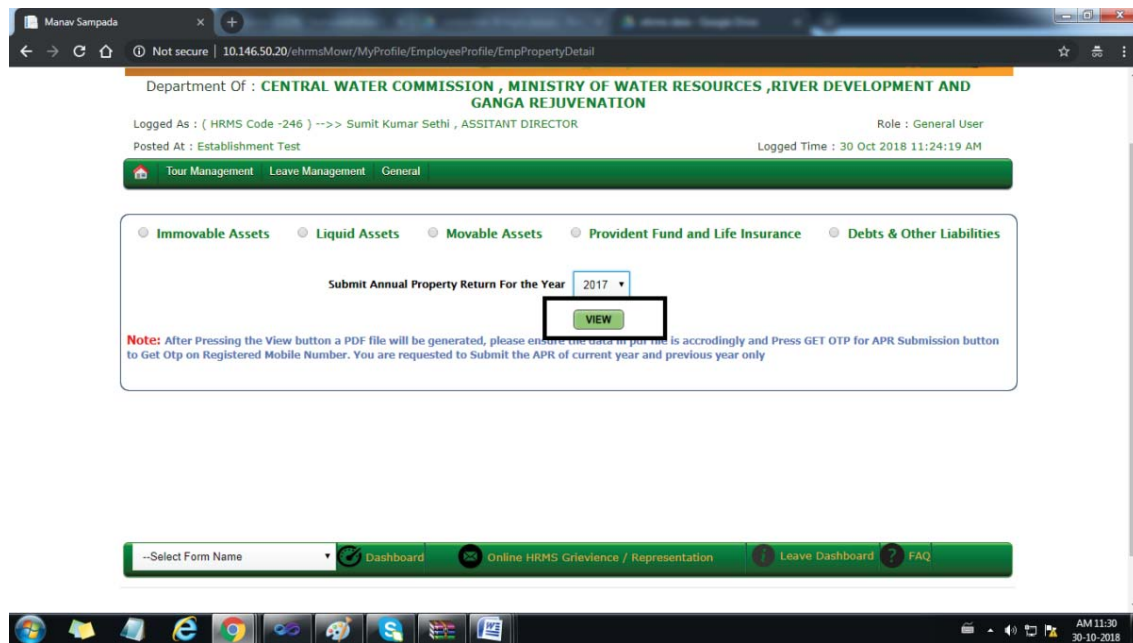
Manav Sampada

Not secure | 10.146.50.20/ehrmsMowr/MyProfile/EmployeeProfile/EmpPropertyDetail

Department Of : CENTRAL WATER COMMISSION , MINISTRY OF WATER RESOURCES ,RIVER DEVELOPMENT AND GANGA REJUVENATION

Logged As : ( HRMS Code -246 ) -->> Sumit Kumar Sethi , ASSITANT DIRECTOR

Role : General User

Posted At : Establishment Test

Logged Time : 30 Oct 2018 11:24:19 AM

Tour Management Leave Management General

Immovable Assets Liquid Assets Movable Assets Provident Fund and Life Insurance Debts & Other Liabilities

Submit Annual Property Return For the Year 2017

VIEW

Note: After Pressing the View button a PDF file will be generated, please ensure the data in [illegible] is accrodingly and Press GET OTP for APR Submission button to Get Otp on Registered Mobile Number. You are requested to Submit the APR of current year and previous year only

--Select Form Name

Dashboard

Online HRMS Grievience / Representation

Leave Dashboard

FAQ

AM 11:30
30-10-2018